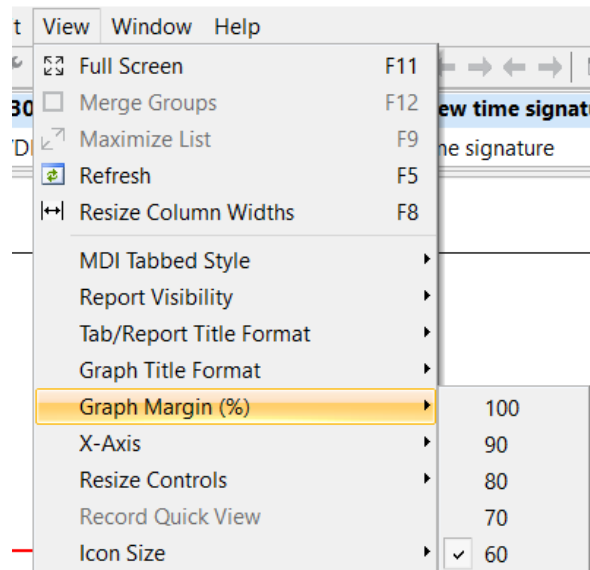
t View Window Help

Full Screen F11
Merge Groups F12
Maximize List F9
Refresh F5
Resize Column Widths F8
MDI Tabbed Style
Report Visibility
Tab/Report Title Format
Graph Title Format
Graph Margin (%)
X-Axis
Resize Controls
Record Quick View
Icon Size

100
90
80
70
60

30
TDI
ew time signat
ne signature